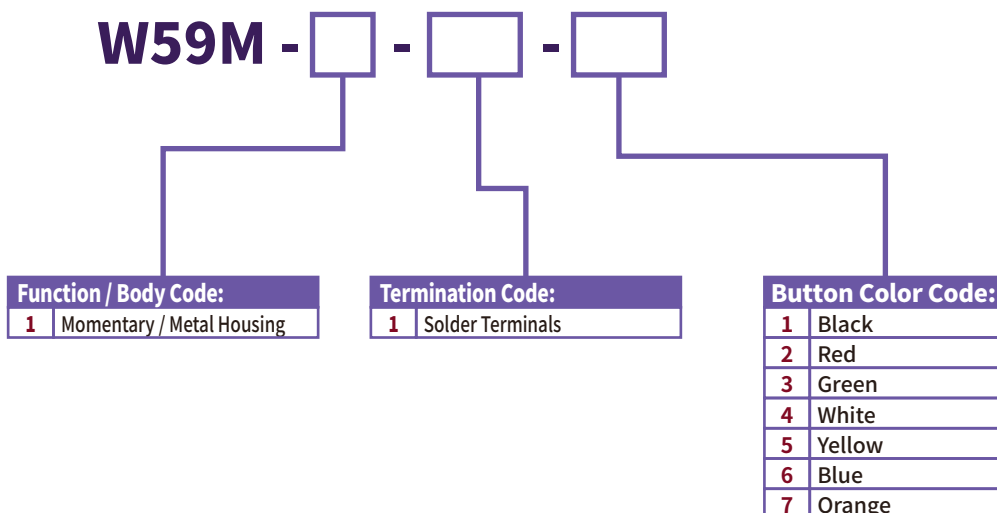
W59M - [ ] - [ ] - [ ]

| Function / Body Code: | |
|---|---|
| 1 | Momentary / Metal Housing |

| Termination Code: | |
|---|---|
| 1 | Solder Terminals |

| Button Color Code: | |
|---|---|
| 1 | Black |
| 2 | Red |
| 3 | Green |
| 4 | White |
| 5 | Yellow |
| 6 | Blue |
| 7 | Orange |